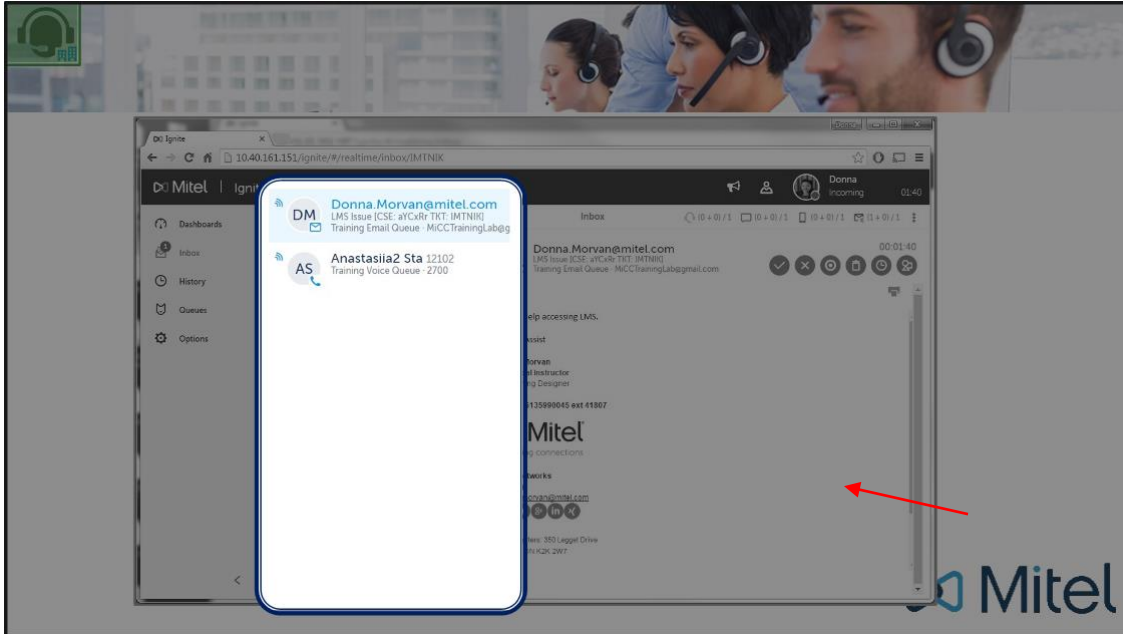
Ignite

10.40.161.151/ignite/#/realtime/inbox/IMTNIK

Mitel | Igni

Donna
Incoming
01:40

Dashboards
Inbox
History
Queues
Options

Inbox
(0+0)/1 (0+0)/1 (0+0)/1 (1+0)/1

DM
Donna.Morvan@mitel.com
LMS Issue [CSE: aYCxRr TKT: IMTNIK]
Training Email Queue · MiCCTrainingLab@g

AS
Anastasiia2 Sta 12102
Training Voice Queue · 2700

Donna.Morvan@mitel.com
LMS Issue [CSE: aYCxRr TKT: IMTNIK]
Training Email Queue · MiCCTrainingLab@gmail.com
00:01:40

elp accessing LMS.

ssist

Morvan
l Instructor
ng Designer

6135990045 ext 41007

Mitel
g connections

works

orvan@mitel.com

ters: 350 Legget Drive
N K2K 2W7

Mitel